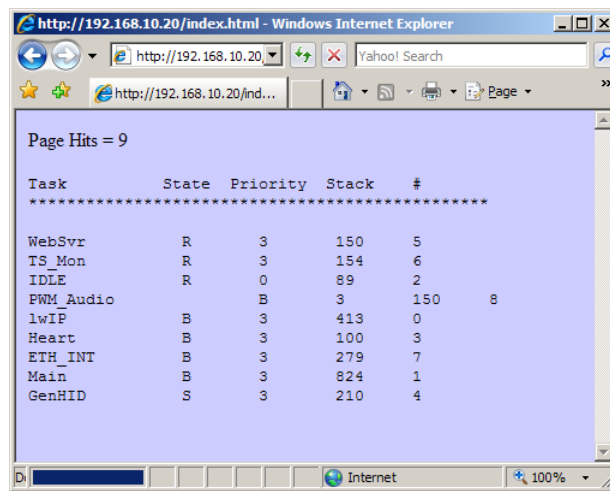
http://192.168.10.20/index.html - Windows Internet Explorer

http://192.168.10.20

Yahoo! Search

http://192.168.10.20/ind...

Page

Page Hits = 9

Task State Priority Stack #
************************************************

| Task | State | Priority | Stack | # |
|---|---|---|---|---|
| WebSvr | R | 3 | 150 | 5 |
| TS_Mon | R | 3 | 154 | 6 |
| IDLE | R | 0 | 89 | 2 |
| PWM_Audio | B | 3 | 150 | 8 |
| lwIP | B | 3 | 413 | 0 |
| Heart | B | 3 | 100 | 3 |
| ETH_INT | B | 3 | 279 | 7 |
| Main | B | 3 | 824 | 1 |
| GenHID | S | 3 | 210 | 4 |

Internet

100%